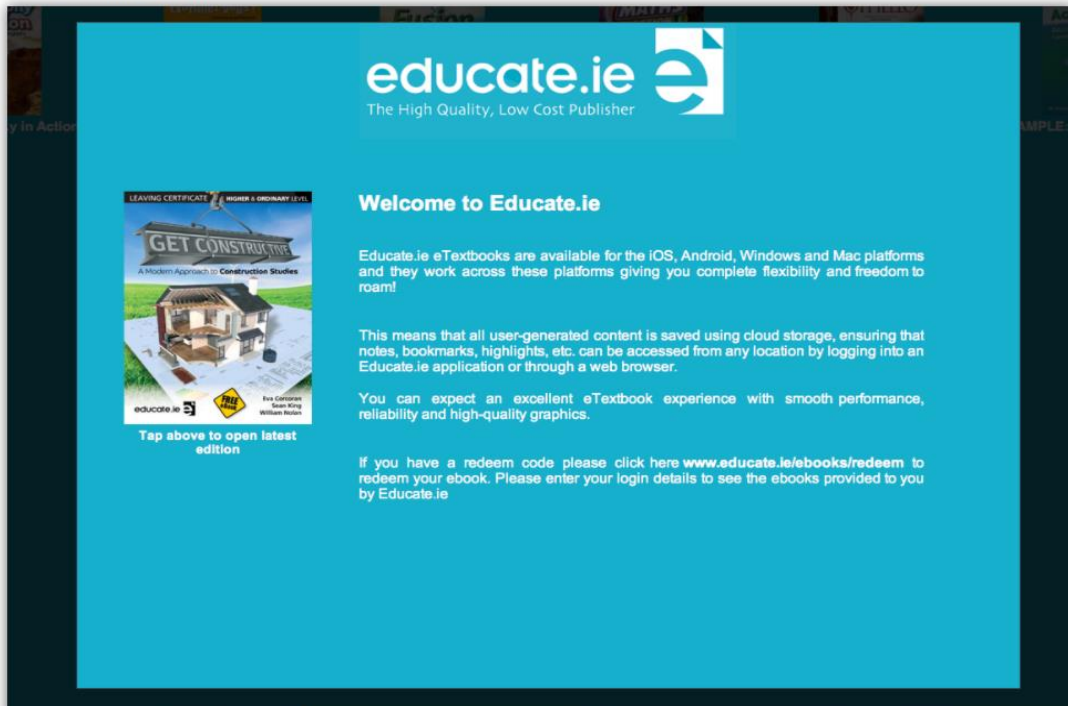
y in Action

AMPLE

educate.ie
The High Quality, Low Cost Publisher

LEAVING CERTIFICATE HIGHER & ORDINARY LEVEL
GET CONSTRUCTIVE
A Modern Approach to Construction Studies
educate.ie
FREE eBook
Eva Corcoran
Sean King
William Nolan

Tap above to open latest edition

Welcome to Educate.ie

Educate.ie eTextbooks are available for the iOS, Android, Windows and Mac platforms and they work across these platforms giving you complete flexibility and freedom to roam!

This means that all user-generated content is saved using cloud storage, ensuring that notes, bookmarks, highlights, etc. can be accessed from any location by logging into an Educate.ie application or through a web browser.

You can expect an excellent eTextbook experience with smooth performance, reliability and high-quality graphics.

If you have a redeem code please click here www.educate.ie/ebooks/redeem to redeem your ebook. Please enter your login details to see the ebooks provided to you by Educate.ie